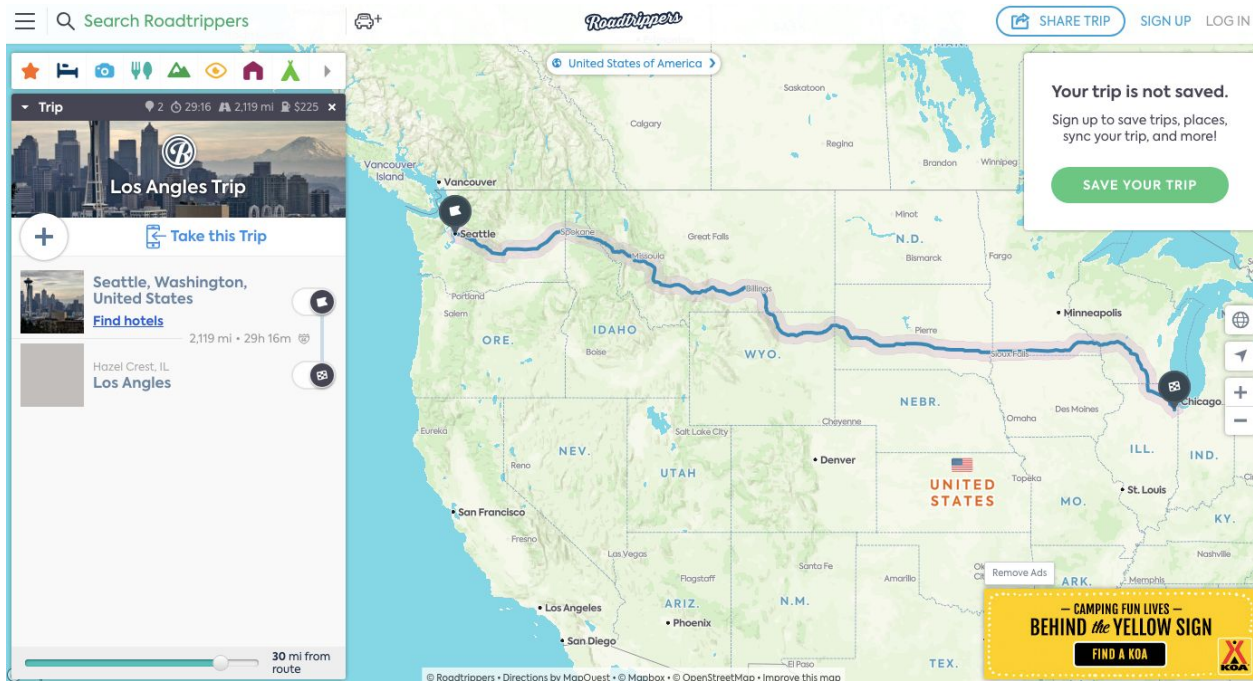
Search Roadtrippers

Roadtrippers

SHARE TRIP SIGN UP LOG IN

Trip 2 29:16 2,119 mi $225

Los Angles Trip

Take this Trip

Seattle, Washington, United States
Find hotels

2,119 mi • 29h 16m

Hazel Crest, IL
Los Angles

30 mi from route

United States of America

Your trip is not saved.
Sign up to save trips, places, sync your trip, and more!

SAVE YOUR TRIP

Saskatoon
Calgary
Regina
Brandon
Winnipeg
Vancouver Island
Vancouver
Seattle
Spokane
Great Falls
Minot
N.D.
Bismarck
Fargo
Missoula
Billings
Portland
Salem
ORE.
IDAHO
Boise
WYO.
Pierre
Sioux Falls
Minneapolis
Chicago
NEBR.
Omaha
Des Moines
Cheyenne
Eureka
Salt Lake City
NEV.
Reno
UTAH
Denver
UNITED STATES
Topeka
ILL.
IND.
St. Louis
MO.
KY.
San Francisco
Fresno
Las Vegas
Santa Fe
Amarillo
Nashville
Flagstaff
ARK.
Memphis
Los Angeles
ARIZ.
N.M.
Phoenix
San Diego
TEX.

Remove Ads
— CAMPING FUN LIVES —
BEHIND the YELLOW SIGN
FIND A KOA
KOA

© Roadtrippers • Directions by MapQuest • © Mapbox • © OpenStreetMap • Improve this map